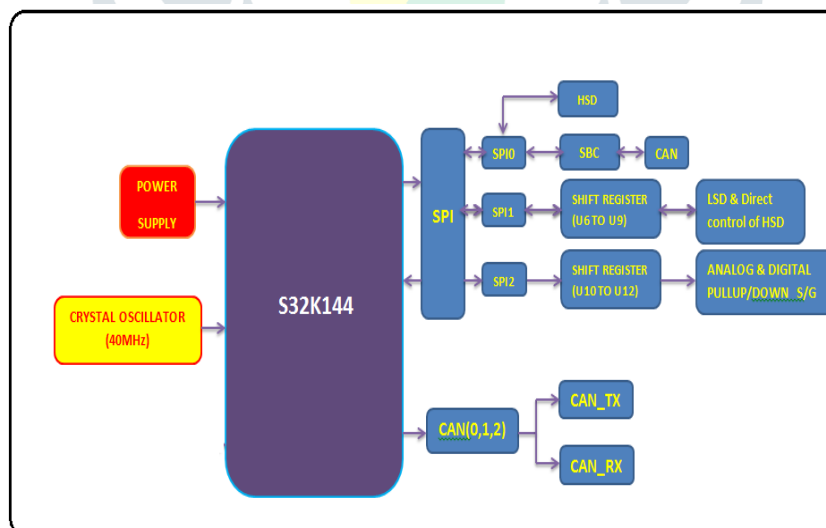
HSD

SPI0

SBC

CAN

POWER SUPPLY

SPI

SPI1

SHIFT REGISTER (U6 TO U9)

LSD & Direct control of HSD

S32K144

SPI2

SHIFT REGISTER (U10 TO U12)

ANALOG & DIGITAL PULLUP/DOWN S/G

CRYSTAL OSCILLATOR (40MHz)

CAN_TX

CAN(0,1,2)

CAN_RX